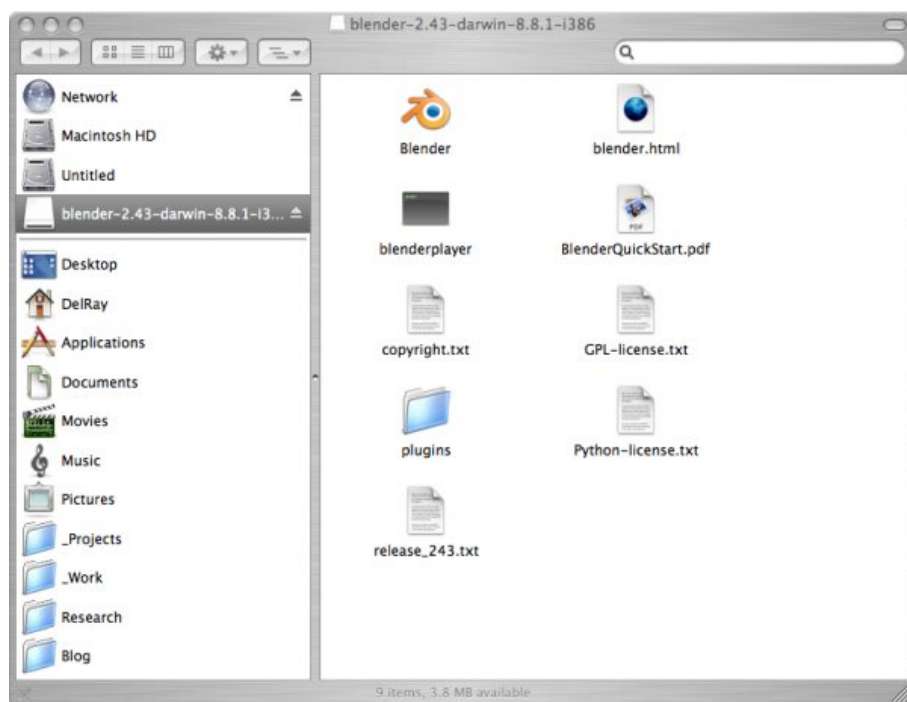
blender-2.43-darwin-8.8.1-i386

Network
Macintosh HD
Untitled
blender-2.43-darwin-8.8.1-i3...
Desktop
DelRay
Applications
Documents
Movies
Music
Pictures
_Projects
_Work
Research
Blog

Blender
blender.html
blenderplayer
PDF
BlenderQuickStart.pdf
copyright.txt
GPL-license.txt
plugins
Python-license.txt
release_243.txt

9 items, 3.8 MB available